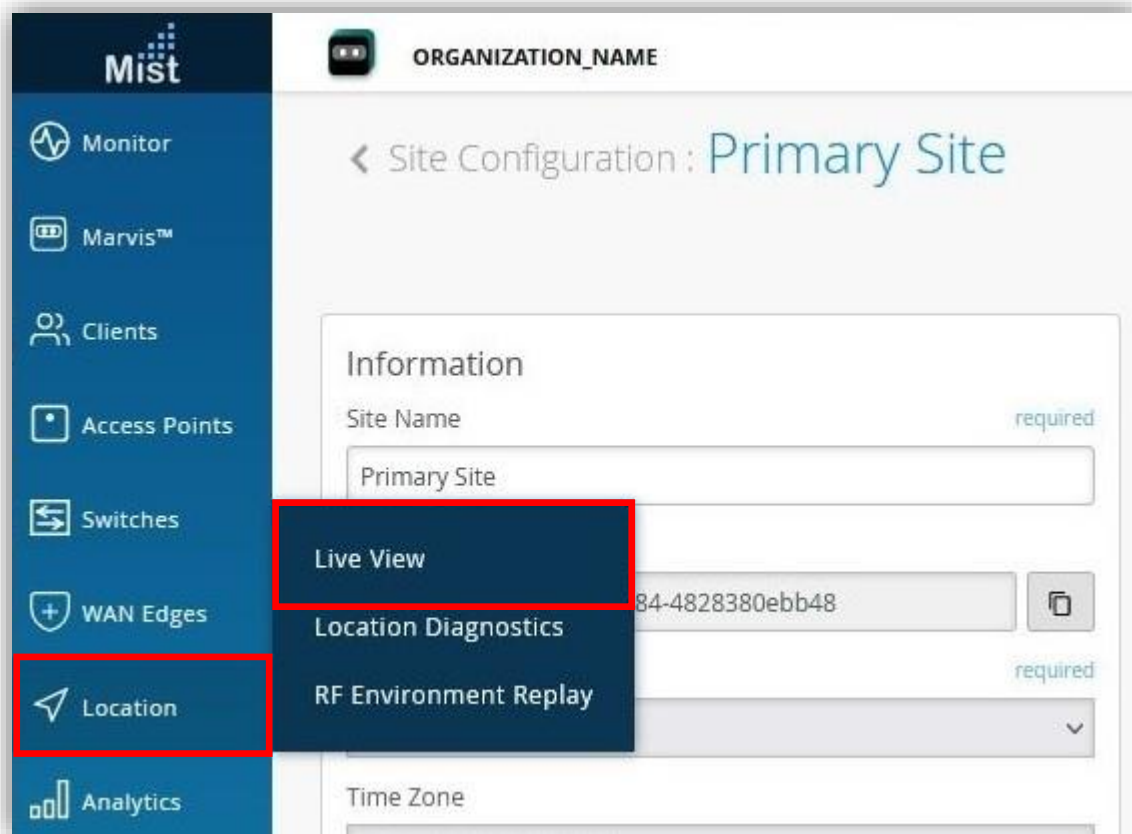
Mist

ORGANIZATION_NAME

Monitor

Marvis™

Clients

Access Points

Switches

WAN Edges

Location

Analytics

< Site Configuration : Primary Site

Information

Site Name

required

Primary Site

Live View

Location Diagnostics

RF Environment Replay

84-4828380ebb48

required

Time Zone